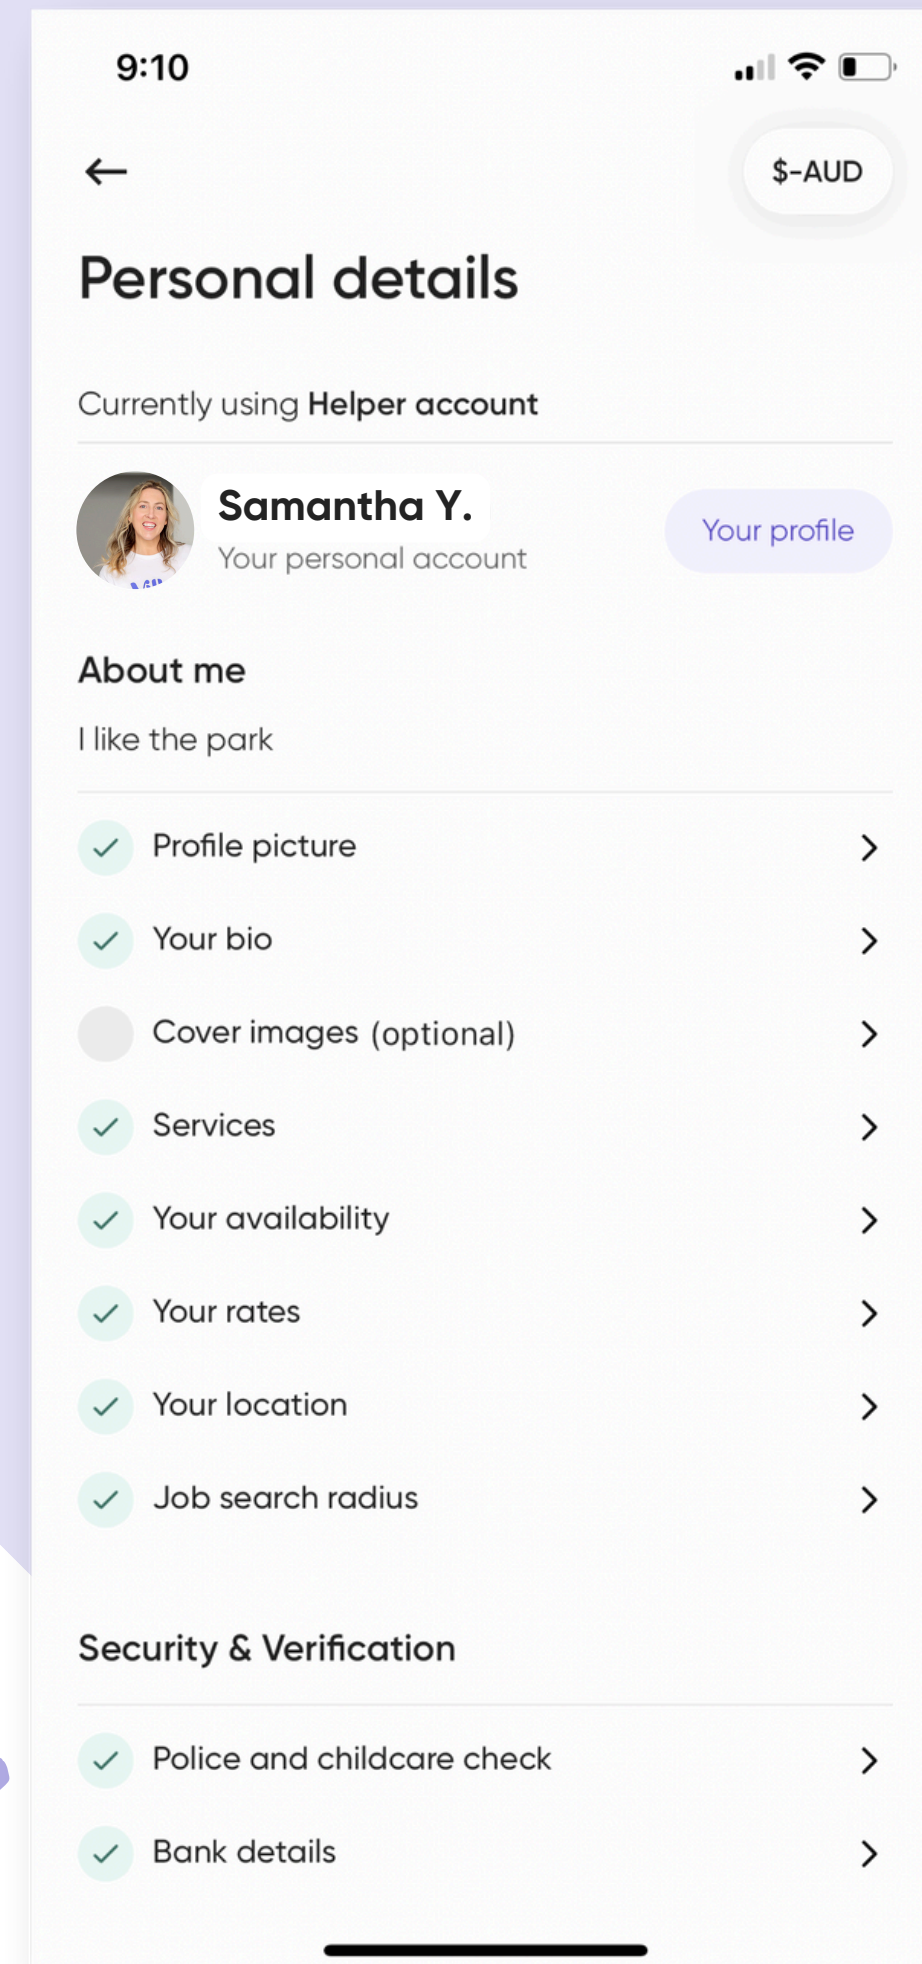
9:10

$-AUD

Personal details

Currently using Helper account

Samantha Y.
Your personal account

Your profile

About me

I like the park

Profile picture

Your bio

Cover images (optional)

Services

Your availability

Your rates

Your location

Job search radius

Security & Verification

Police and childcare check

Bank details